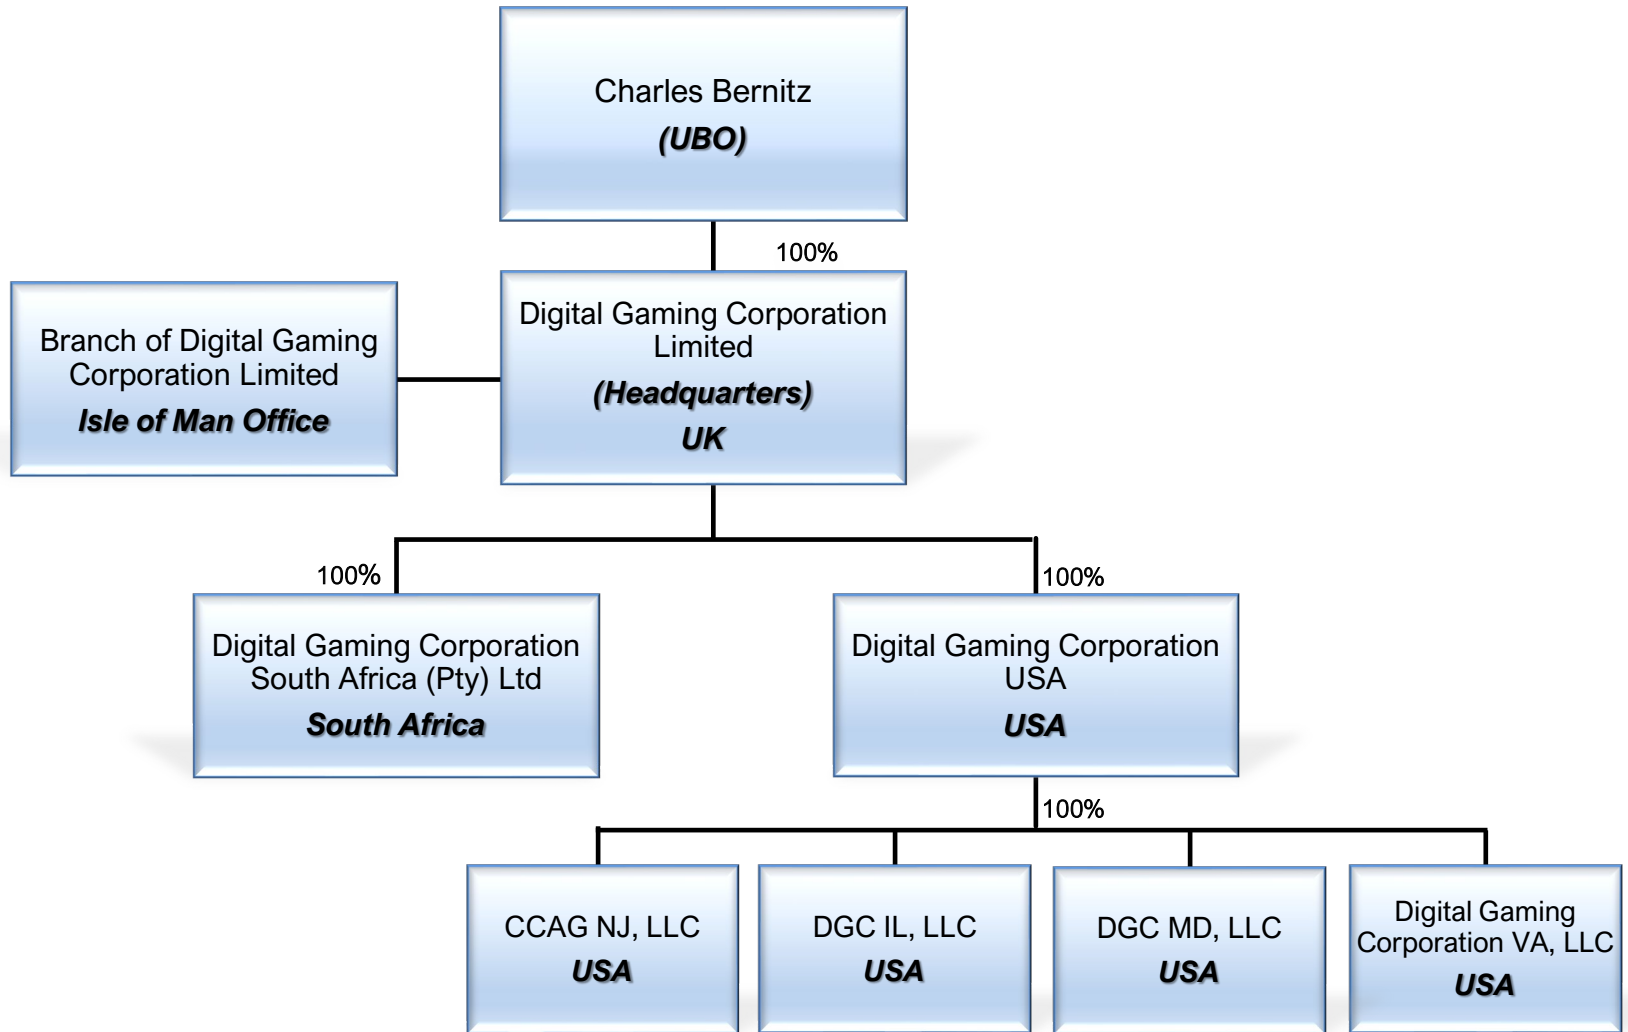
Charles Bernitz
(UBO)

100%

Branch of Digital Gaming Corporation Limited
Isle of Man Office

Digital Gaming Corporation Limited
(Headquarters)
UK

100%

100%

Digital Gaming Corporation South Africa (Pty) Ltd
South Africa

Digital Gaming Corporation USA
USA

100%

CCAG NJ, LLC
USA

DGC IL, LLC
USA

DGC MD, LLC
USA

Digital Gaming Corporation VA, LLC
USA